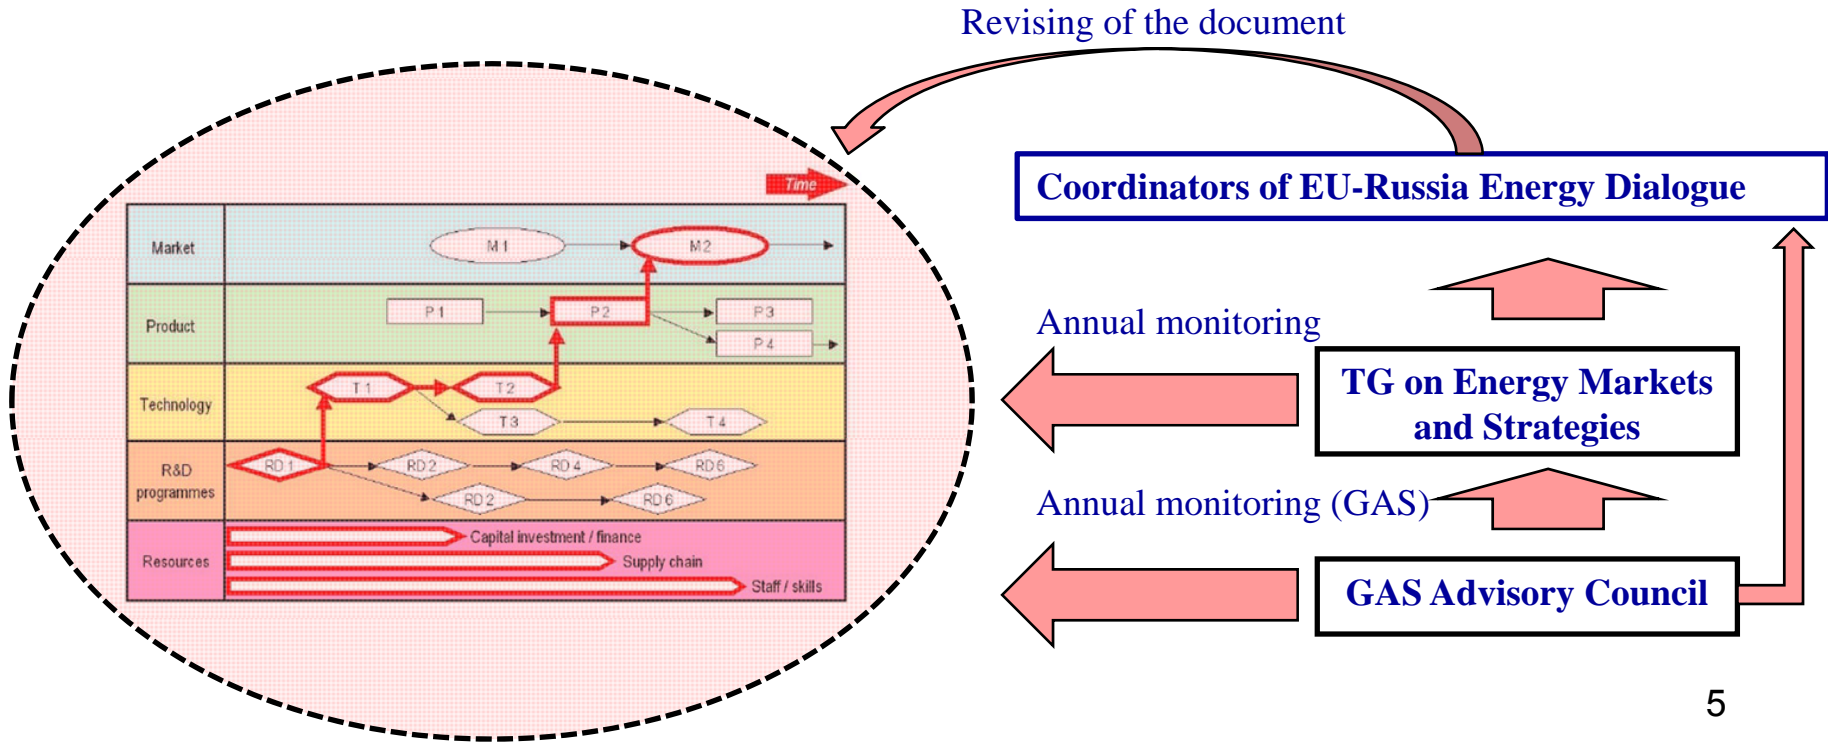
Revising of the document

Time

Market
M 1
M 2

Product
P 1
P 2
P 3
P 4

Technology
T 1
T 2
T 3
T 4

R&D programmes
RD 1
RD 2
RD 4
RD 6
RD 2
RD 6

Resources
Capital investment / finance
Supply chain
Staff / skills

Coordinators of EU-Russia Energy Dialogue

Annual monitoring

TG on Energy Markets and Strategies

Annual monitoring (GAS)

GAS Advisory Council

5